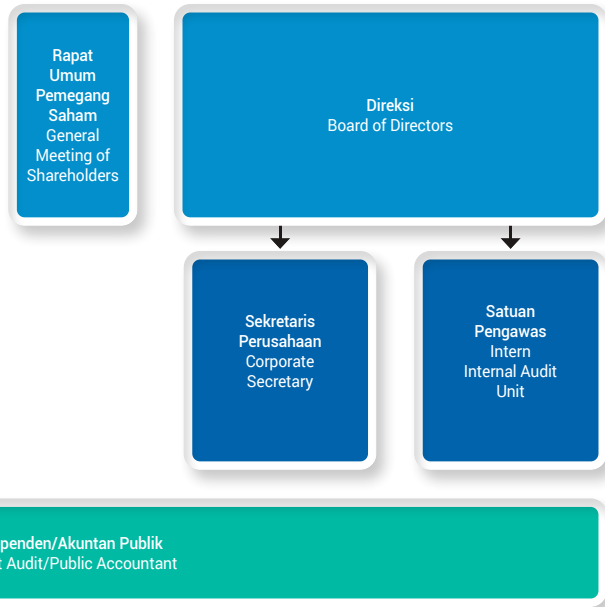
Rapat Umum Pemegang Saham
General Meeting of Shareholders

Direksi
Board of Directors

Sekretaris Perusahaan
Corporate Secretary

Satuan Pengawas Intern
Internal Audit Unit

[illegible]penden/Akuntan Publik
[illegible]t Audit/Public Accountant